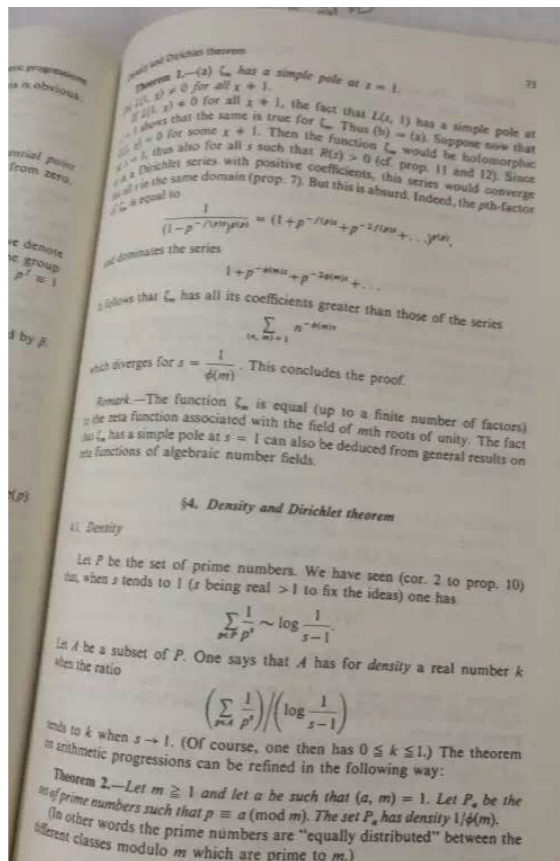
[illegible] Dirichlet theorem

73

Theorem 1.—(a) $\zeta_m$ has a simple pole at $s = 1$.

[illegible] $L(1, \chi) \neq 0$ for all $\chi \neq 1$.

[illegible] $L(1, \chi) \neq 0$ for all $\chi \neq 1$, the fact that $L(s, 1)$ has a simple pole at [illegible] shows that the same is true for $\zeta_m$. Thus (b) $\Rightarrow$ (a). Suppose now that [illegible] $= 0$ for some $\chi \neq 1$. Then the function $\zeta_m$ would be holomorphic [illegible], thus also for all $s$ such that $R(s) > 0$ (cf. prop. 11 and 12). Since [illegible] a Dirichlet series with positive coefficients, this series would converge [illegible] in the same domain (prop. 7). But this is absurd. Indeed, the $p$th-factor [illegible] is equal to

$$\frac{1}{(1-p^{-f(p)s})^{g(p)}} = (1+p^{-f(p)s}+p^{-2f(p)s}+\ldots)^{g(p)},$$

and dominates the series

$$1+p^{-\phi(m)s}+p^{-2\phi(m)s}+\ldots$$

It follows that $\zeta_m$ has all its coefficients greater than those of the series

$$\sum_{(n, m)=1} n^{-\phi(m)s}$$

which diverges for $s = \frac{1}{\phi(m)}$. This concludes the proof.

Remark.—The function $\zeta_m$ is equal (up to a finite number of factors) to the zeta function associated with the field of $m$th roots of unity. The fact that $\zeta_m$ has a simple pole at $s = 1$ can also be deduced from general results on zeta functions of algebraic number fields.

§4. Density and Dirichlet theorem

4.1. Density

Let $P$ be the set of prime numbers. We have seen (cor. 2 to prop. 10) that, when $s$ tends to 1 ($s$ being real $>1$ to fix the ideas) one has

$$\sum_{p\in P}\frac{1}{p^s} \sim \log\frac{1}{s-1}.$$

Let $A$ be a subset of $P$. One says that $A$ has for density a real number $k$ when the ratio

$$\left(\sum_{p\in A}\frac{1}{p^s}\right)\Big/\left(\log\frac{1}{s-1}\right)$$

tends to $k$ when $s \to 1$. (Of course, one then has $0 \leq k \leq 1$.) The theorem on arithmetic progressions can be refined in the following way:

Theorem 2.—Let $m \geq 1$ and let $a$ be such that $(a, m) = 1$. Let $P_a$ be the set of prime numbers such that $p \equiv a \pmod m$. The set $P_a$ has density $1/\phi(m)$.

(In other words the prime numbers are "equally distributed" between the different classes modulo $m$ which are prime to $m$.)